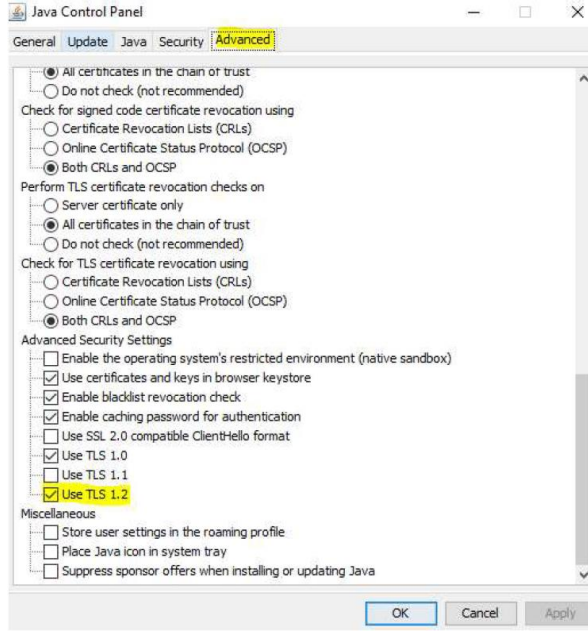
Java Control Panel

General Update Java Security Advanced

All certificates in the chain of trust
Do not check (not recommended)
Check for signed code certificate revocation using
Certificate Revocation Lists (CRLs)
Online Certificate Status Protocol (OCSP)
Both CRLs and OCSP
Perform TLS certificate revocation checks on
Server certificate only
All certificates in the chain of trust
Do not check (not recommended)
Check for TLS certificate revocation using
Certificate Revocation Lists (CRLs)
Online Certificate Status Protocol (OCSP)
Both CRLs and OCSP
Advanced Security Settings
Enable the operating system's restricted environment (native sandbox)
Use certificates and keys in browser keystore
Enable blacklist revocation check
Enable caching password for authentication
Use SSL 2.0 compatible ClientHello format
Use TLS 1.0
Use TLS 1.1
Use TLS 1.2
Miscellaneous
Store user settings in the roaming profile
Place Java icon in system tray
Suppress sponsor offers when installing or updating Java

OK Cancel Apply